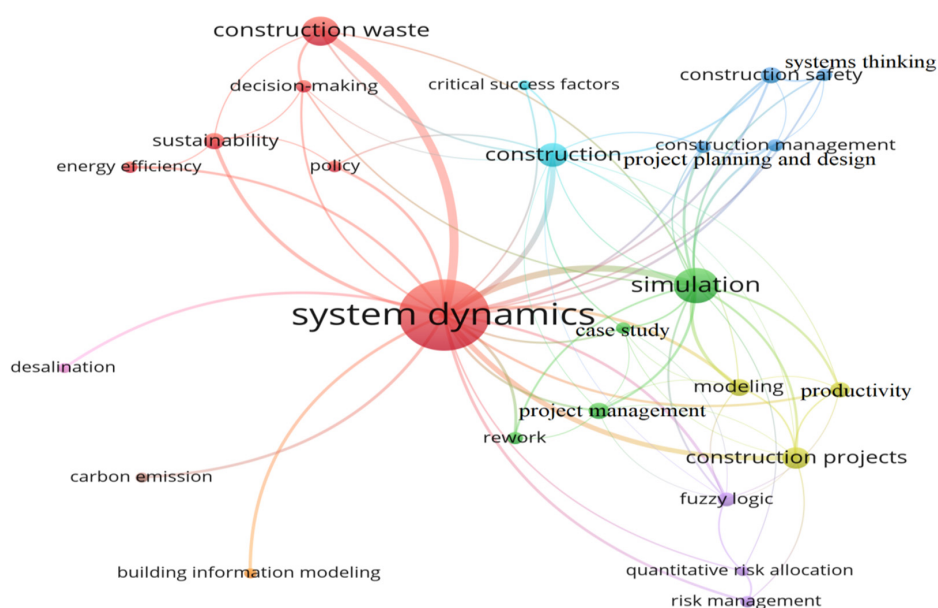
construction waste
decision-making
critical success factors
systems thinking
construction safety
sustainability
energy efficiency
policy
construction
construction management
project planning and design
simulation
system dynamics
case study
desalination
modeling
productivity
project management
rework
construction projects
carbon emission
fuzzy logic
building information modeling
quantitative risk allocation
risk management